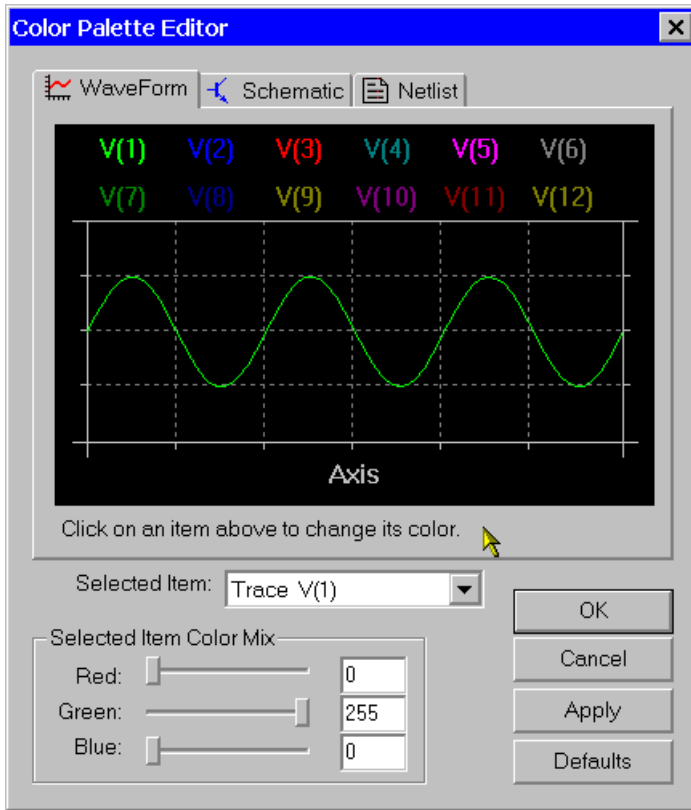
Color Palette Editor

WaveForm | Schematic | Netlist

V(1) V(2) V(3) V(4) V(5) V(6)

V(7) V(8) V(9) V(10) V(11) V(12)

Axis

Click on an item above to change its color.

Selected Item: Trace V(1)

Selected Item Color Mix

Red: 0

Green: 255

Blue: 0

OK

Cancel

Apply

Defaults